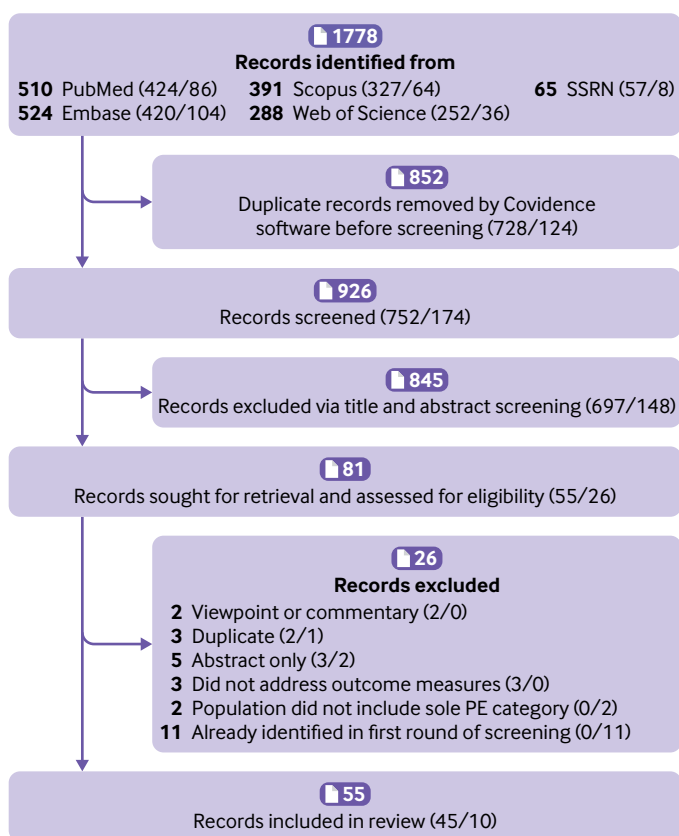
1778
Records identified from
510 PubMed (424/86) 391 Scopus (327/64) 65 SSRN (57/8)
524 Embase (420/104) 288 Web of Science (252/36)

852
Duplicate records removed by Covidence software before screening (728/124)

926
Records screened (752/174)

845
Records excluded via title and abstract screening (697/148)

81
Records sought for retrieval and assessed for eligibility (55/26)

26
Records excluded
2 Viewpoint or commentary (2/0)
3 Duplicate (2/1)
5 Abstract only (3/2)
3 Did not address outcome measures (3/0)
2 Population did not include sole PE category (0/2)
11 Already identified in first round of screening (0/11)

55
Records included in review (45/10)